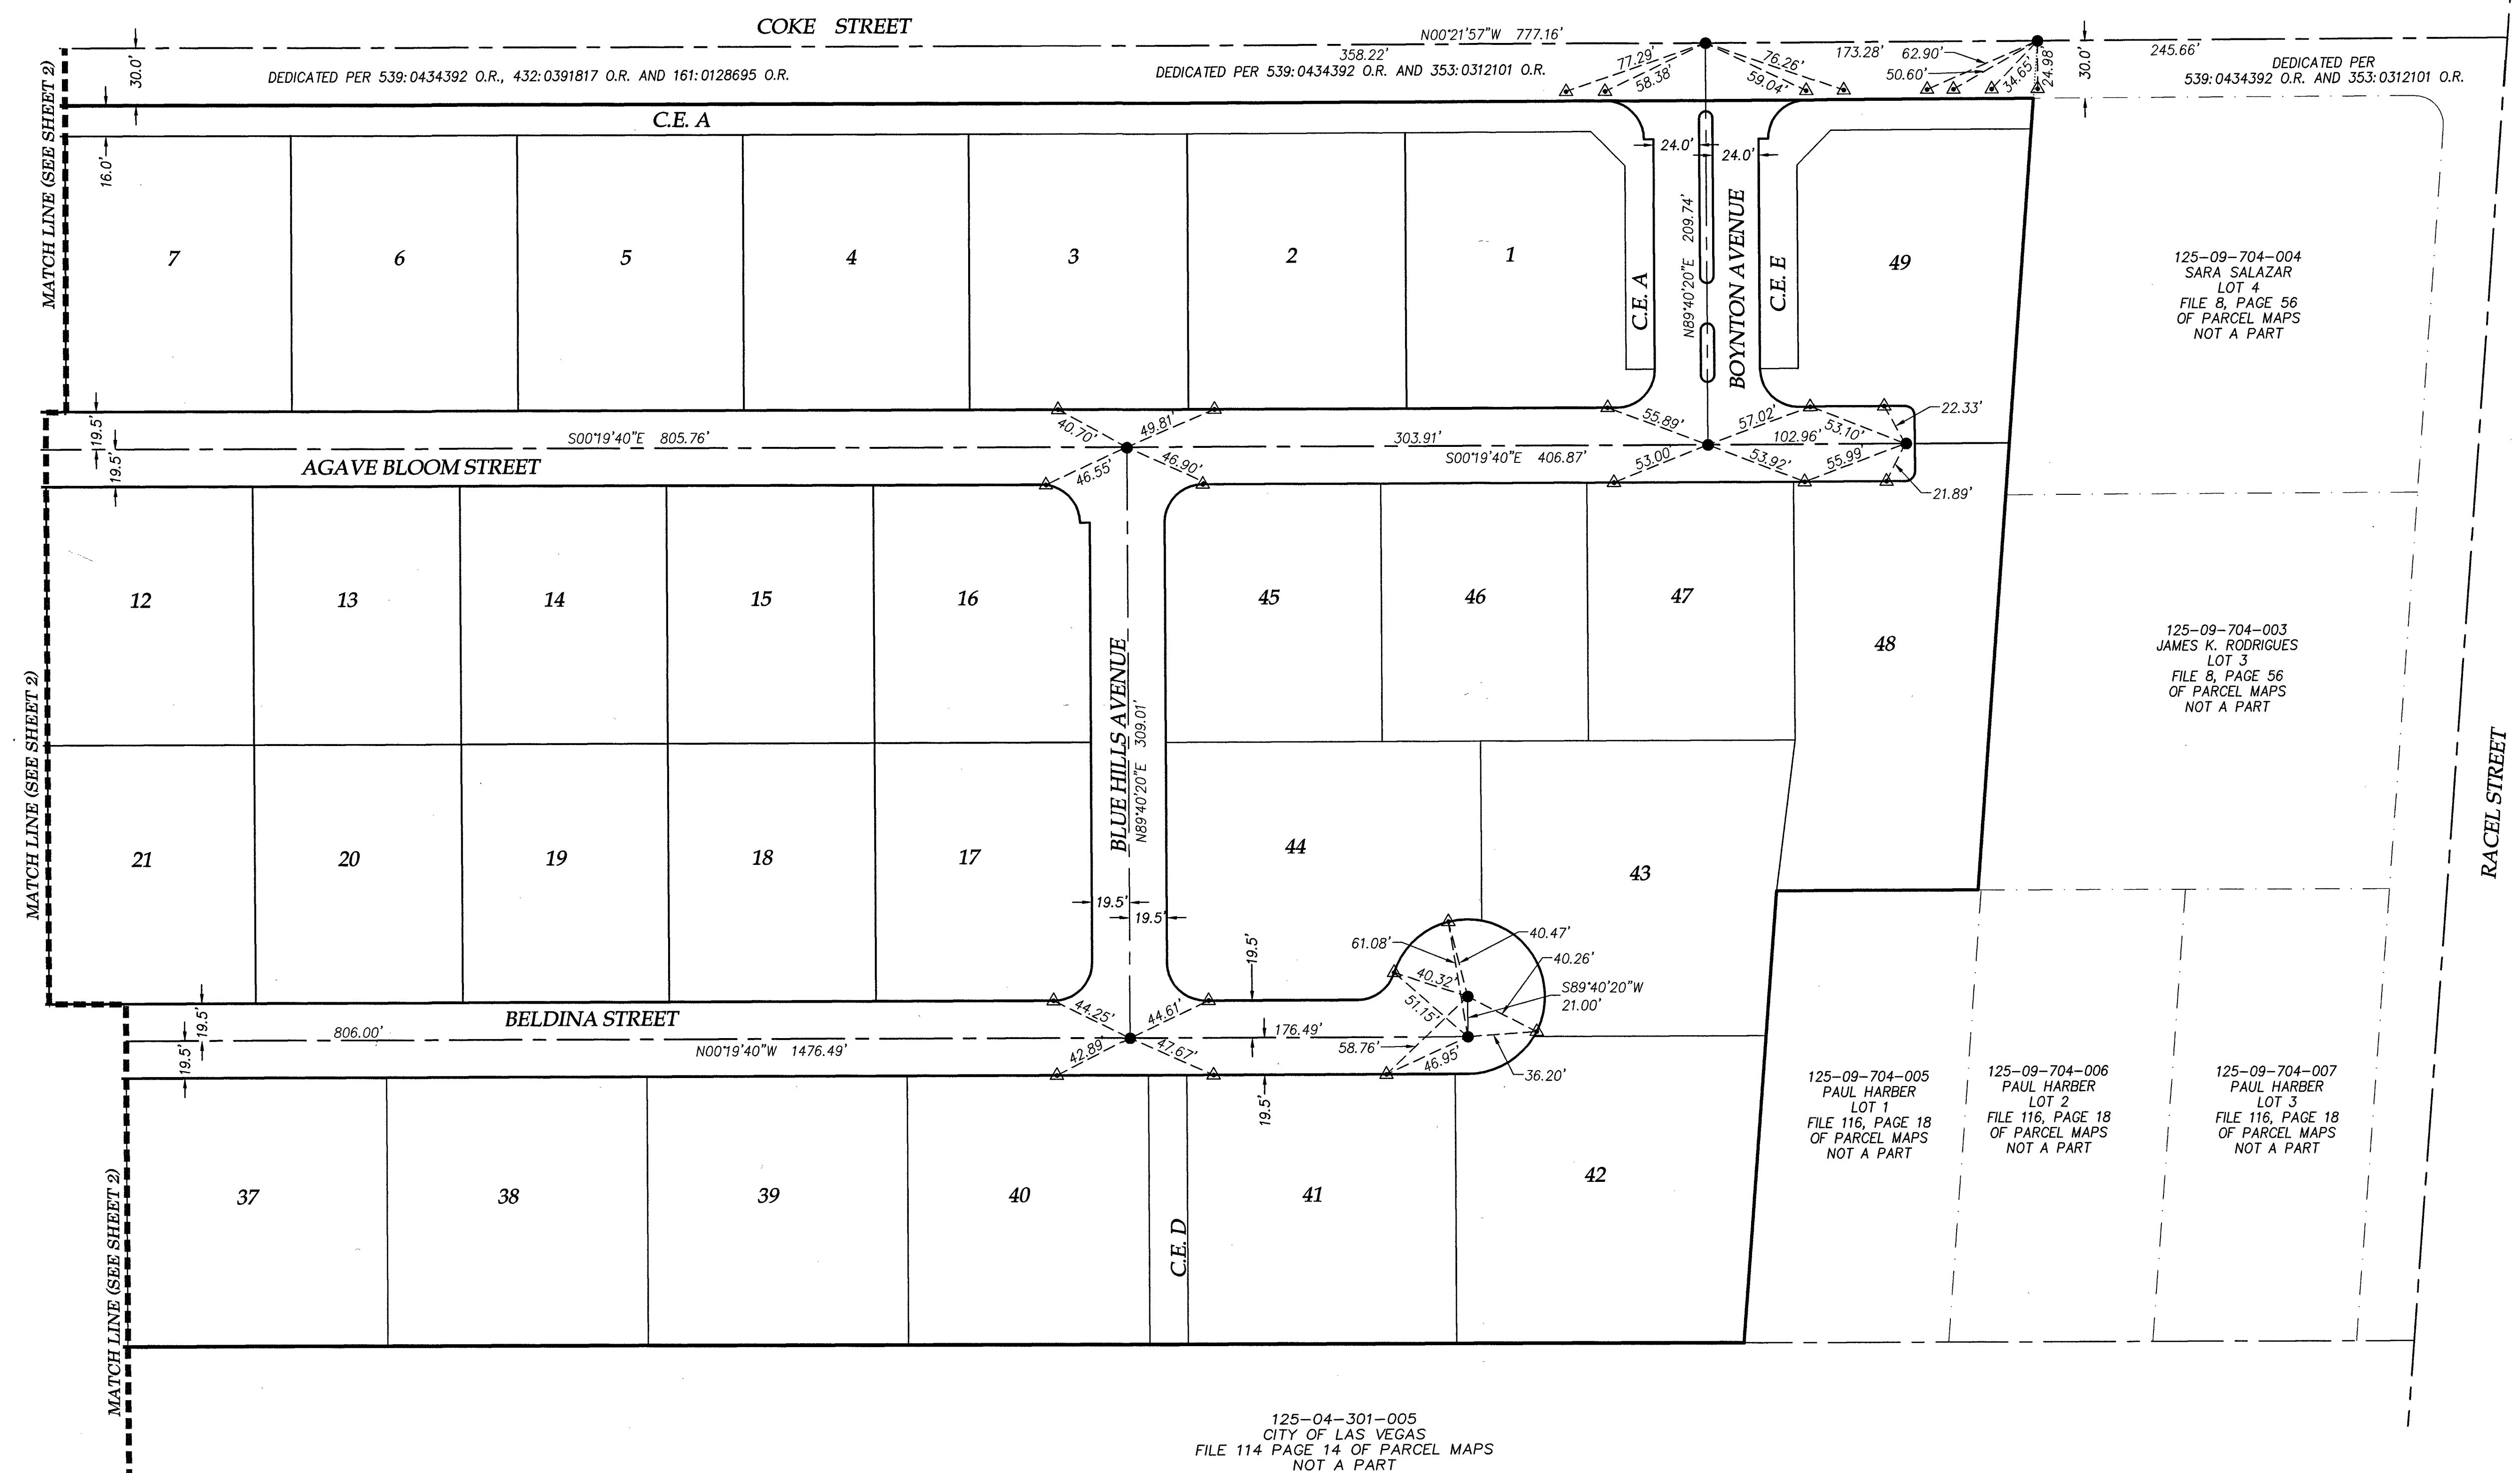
COKE STREET

N00°21'57"W 777.16'

358.22'

30.0'

DEDICATED PER 539:0434392 O.R., 432:0391817 O.R. AND 161:0128695 O.R.

DEDICATED PER 539:0434392 O.R. AND 353:0312101 O.R.

77.29'
58.38'
76.26'
59.04'
173.28'
62.90'
50.60'
34.65'
24.98'
30.0'
245.66'

DEDICATED PER 539:0434392 O.R. AND 353:0312101 O.R.

C.E. A

16.0'

MATCH LINE (SEE SHEET 2)

24.0'
24.0'

7
6
5
4
3
2
1

C.E. A
N89°40'20"E 209.74'
BOYNTON AVENUE
C.E. E

49

125-09-704-004
SARA SALAZAR
LOT 4
FILE 8, PAGE 56
OF PARCEL MAPS
NOT A PART

19.5'
19.5'

S00°19'40"E 805.76'
40.70'
49.81'
46.55'
46.90'
303.91'
S00°19'40"E 406.87'
55.89'
57.02'
53.10'
102.96'
53.00'
53.92'
55.99'
22.33'
21.89'

AGAVE BLOOM STREET

12
13
14
15
16
45
46
47
48

125-09-704-003
JAMES K. RODRIGUES
LOT 3
FILE 8, PAGE 56
OF PARCEL MAPS
NOT A PART

MATCH LINE (SEE SHEET 2)

BLUE HILLS AVENUE
N89°40'20"E 309.01'

RACEL STREET

21
20
19
18
17
44
43

19.5'
19.5'
19.5'

61.08'
40.47'
40.26'
40.32'
51.15'
S89°40'20"W
21.00'

BELDINA STREET

19.5'
19.5'
806.00'
44.25'
44.61'
176.49'
N00°19'40"W 1476.49'
42.89'
47.67'
58.76'
46.95'
36.20'
19.5'

125-09-704-005
PAUL HARBER
LOT 1
FILE 116, PAGE 18
OF PARCEL MAPS
NOT A PART

125-09-704-006
PAUL HARBER
LOT 2
FILE 116, PAGE 18
OF PARCEL MAPS
NOT A PART

125-09-704-007
PAUL HARBER
LOT 3
FILE 116, PAGE 18
OF PARCEL MAPS
NOT A PART

37
38
39
40
C.E. D
41
42

MATCH LINE (SEE SHEET 2)

125-04-301-005
CITY OF LAS VEGAS
FILE 114 PAGE 14 OF PARCEL MAPS
NOT A PART